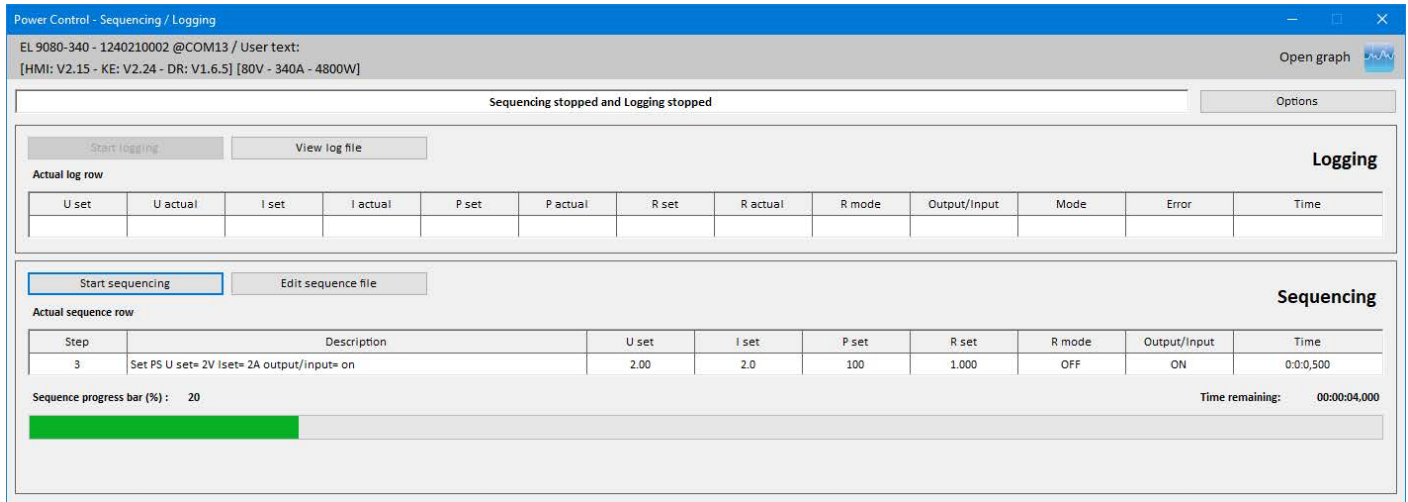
Power Control - Sequencing / Logging

EL 9080-340 - 1240210002 @COM13 / User text:
[HMI: V2.15 - KE: V2.24 - DR: V1.6.5] [80V - 340A - 4800W]

Open graph

Sequencing stopped and Logging stopped

Options

Start logging

View log file

Logging

Actual log row

| U set | U actual | I set | I actual | P set | P actual | R set | R actual | R mode | Output/Input | Mode | Error | Time |
|---|---|---|---|---|---|---|---|---|---|---|---|---|
| | | | | | | | | | | | | |

Start sequencing

Edit sequence file

Sequencing

Actual sequence row

| Step | Description | U set | I set | P set | R set | R mode | Output/Input | Time |
|---|---|---|---|---|---|---|---|---|
| 3 | Set PS U set= 2V Iset= 2A output/input= on | 2.00 | 2.0 | 100 | 1.000 | OFF | ON | 0:0:0,500 |

Sequence progress bar (%) : 20

Time remaining: 00:00:04,000